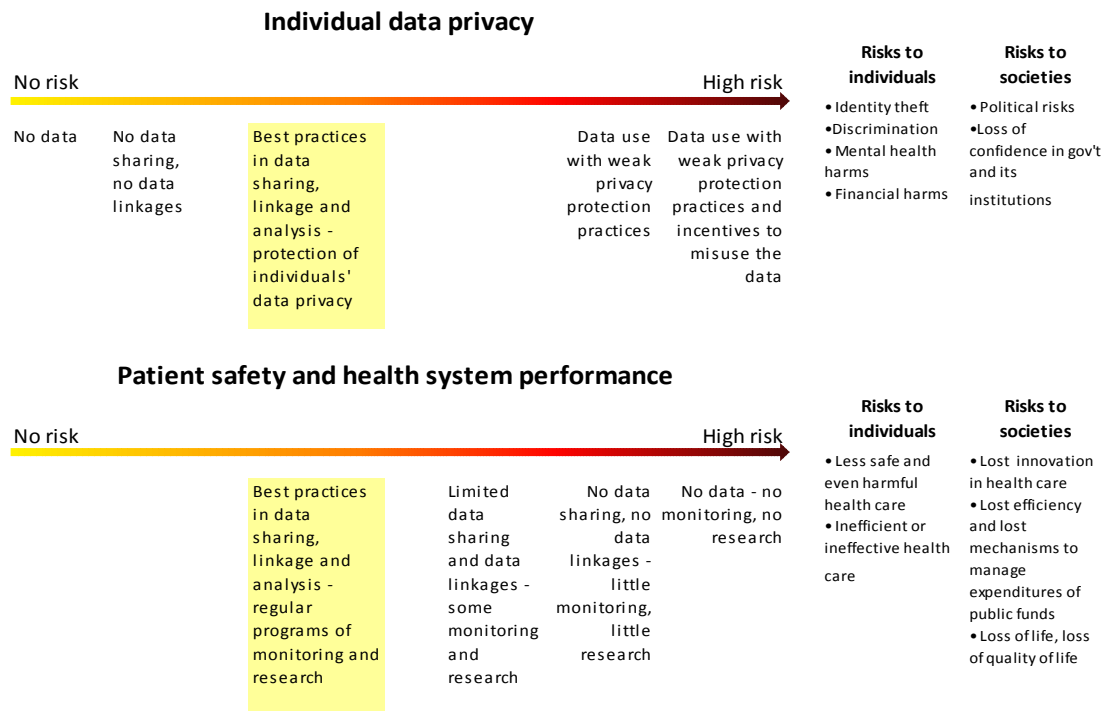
Individual data privacy

No risk

High risk

Risks to individuals

Risks to societies

No data

No data sharing, no data linkages

Best practices in data sharing, linkage and analysis - protection of individuals' data privacy

Data use with weak privacy protection practices

Data use with weak privacy protection practices and incentives to misuse the data

• Identity theft
•Discrimination
• Mental health harms
• Financial harms

• Political risks
•Loss of confidence in gov't and its institutions

Patient safety and health system performance

No risk

High risk

Risks to individuals

Risks to societies

Best practices in data sharing, linkage and analysis - regular programs of monitoring and research

Limited data sharing and data linkages - some monitoring and research

No data sharing, no data linkages - little monitoring, little research

No data - no monitoring, no research

• Less safe and even harmful health care
• Inefficient or ineffective health care

• Lost innovation in health care
• Lost efficiency and lost mechanisms to manage expenditures of public funds
• Loss of life, loss of quality of life